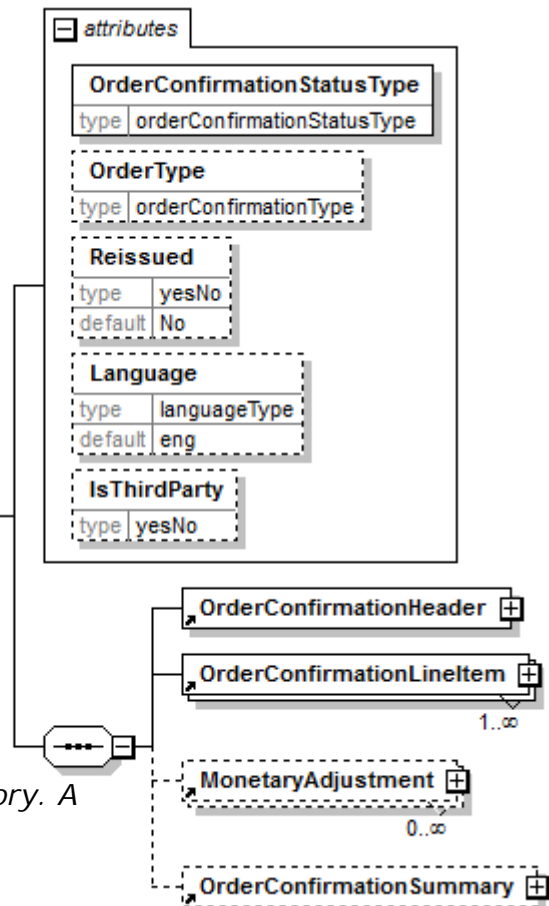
attributes

OrderConfirmationStatusType
type orderConfirmationStatusType

OrderType
type orderConfirmationType

Reissued
type yesNo
default No

Language
type languageType
default eng

IsThirdParty
type yesNo

OrderConfirmationHeader

OrderConfirmationLineItem
1..∞

ory. A

MonetaryAdjustment
0..∞

OrderConfirmationSummary